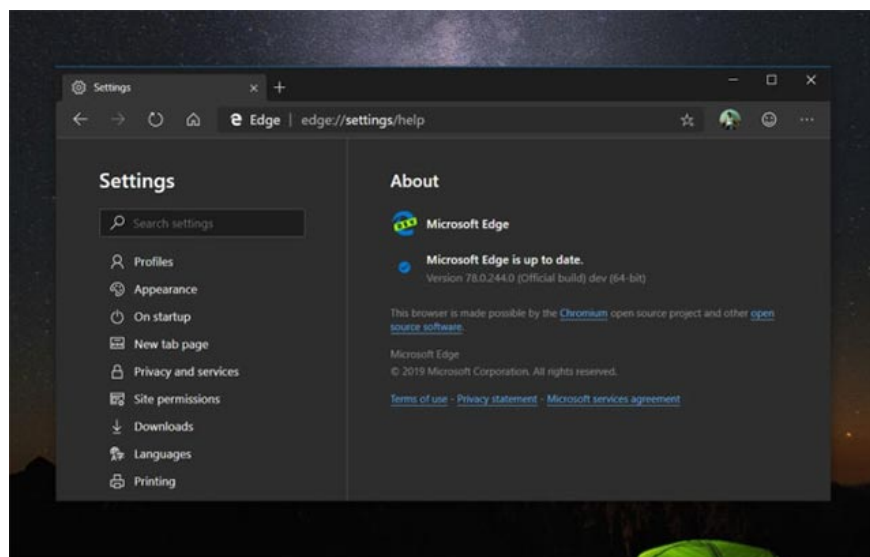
Settings × +

Edge | edge://settings/help

Settings

Search settings

Profiles
Appearance
On startup
New tab page
Privacy and services
Site permissions
Downloads
Languages
Printing

About

Microsoft Edge

Microsoft Edge is up to date.
Version 78.0.244.0 (Official build) dev (64-bit)

This browser is made possible by the Chromium open source project and other open source software.

Microsoft Edge
© 2019 Microsoft Corporation. All rights reserved.

Terms of use - Privacy statement - Microsoft services agreement